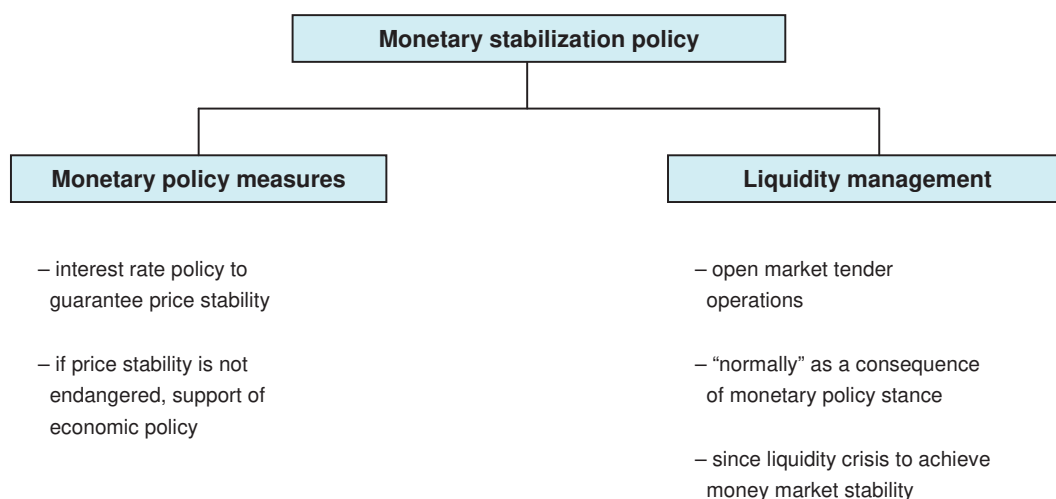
Monetary stabilization policy

Monetary policy measures

– interest rate policy to guarantee price stability

– if price stability is not endangered, support of economic policy

Liquidity management

– open market tender operations

– “normally” as a consequence of monetary policy stance

– since liquidity crisis to achieve money market stability